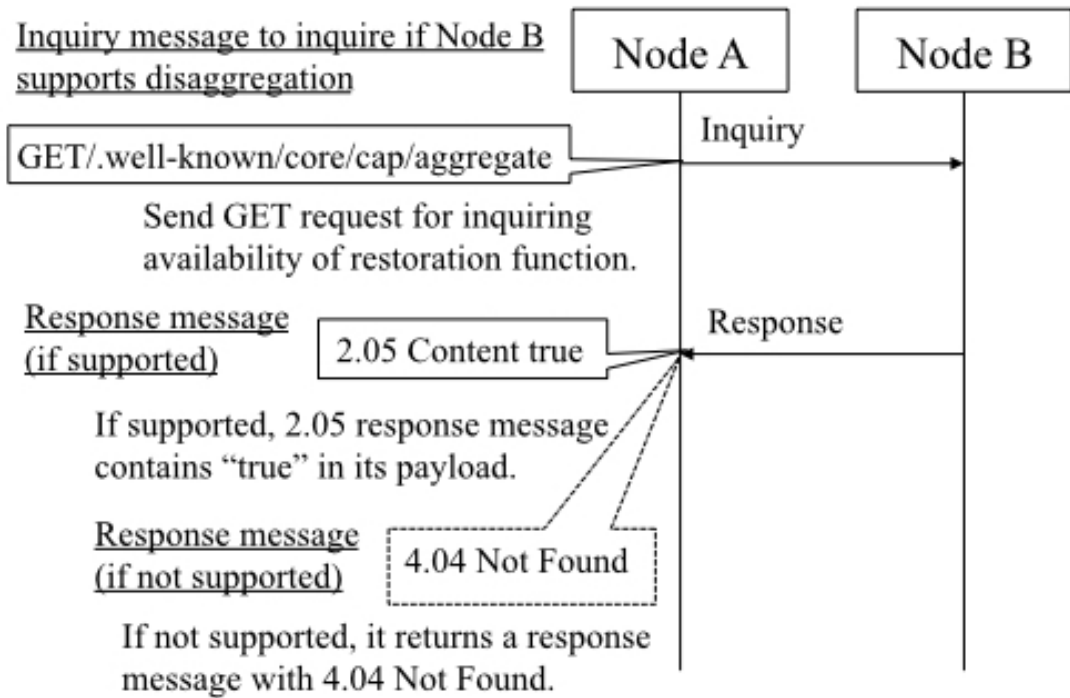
Inquiry message to inquire if Node B supports disaggregation

Node A

Node B

Inquiry

GET/.well-known/core/cap/aggregate

Send GET request for inquiring availability of restoration function.

Response message (if supported)

Response

2.05 Content true

If supported, 2.05 response message contains “true” in its payload.

Response message (if not supported)

4.04 Not Found

If not supported, it returns a response message with 4.04 Not Found.